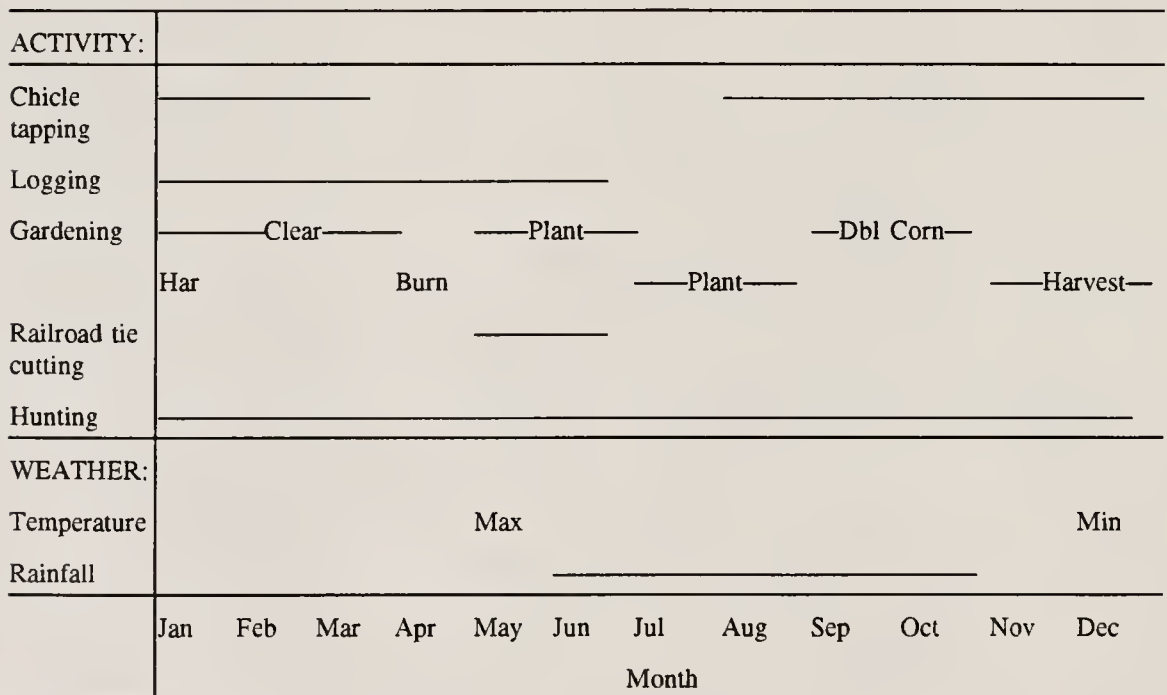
ACTIVITY:

Chicle tapping

Logging

Gardening —Clear— —Plant— —Dbl Corn—

Har Burn —Plant— —Harvest—

Railroad tie cutting

Hunting

WEATHER:

Temperature Max Min

Rainfall

Jan Feb Mar Apr May Jun Jul Aug Sep Oct Nov Dec

Month